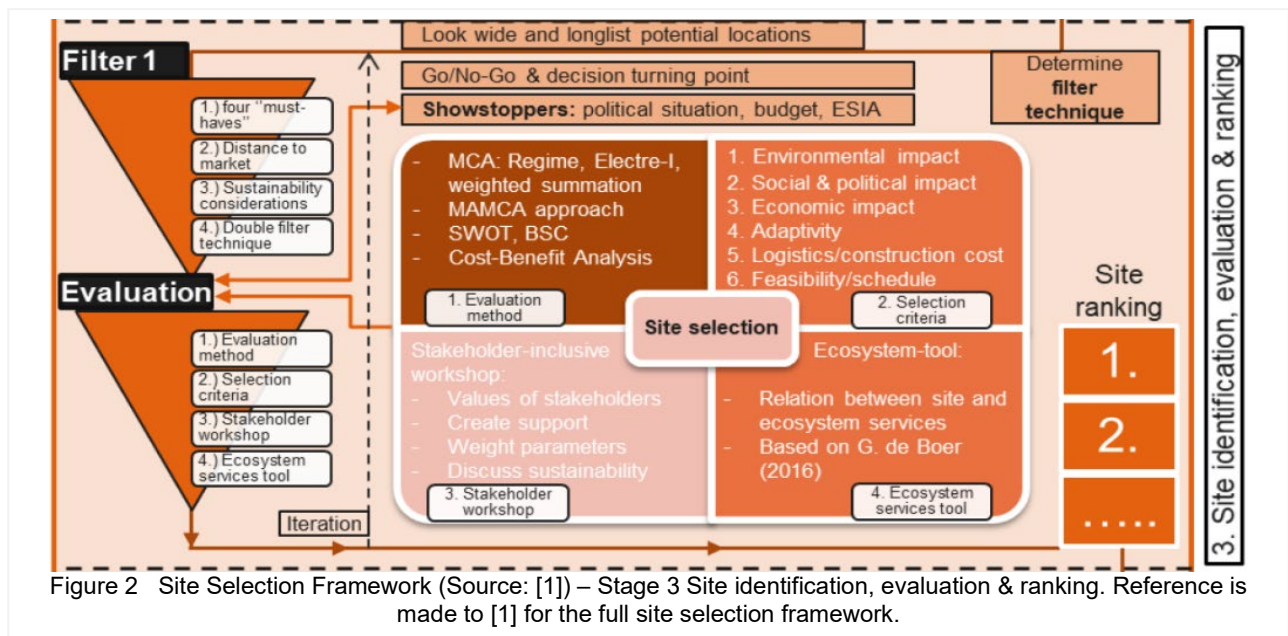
Filter 1

Look wide and longlist potential locations

Go/No-Go & decision turning point

Showstoppers: political situation, budget, ESIA

Determine filter technique

3. Site identification, evaluation & ranking

1.) four "must-haves"

2.) Distance to market

3.) Sustainability considerations

4.) Double filter technique

Evaluation

1.) Evaluation method

2.) Selection criteria

3.) Stakeholder workshop

4.) Ecosystem services tool

- MCA: Regime, Electre-I, weighted summation
- MAMCA approach
- SWOT, BSC
- Cost-Benefit Analysis

1. Evaluation method

1. Environmental impact
2. Social & political impact
3. Economic impact
4. Adaptivity
5. Logistics/construction cost
6. Feasibility/schedule

2. Selection criteria

Site selection

Stakeholder-inclusive workshop:
- Values of stakeholders
- Create support
- Weight parameters
- Discuss sustainability

3. Stakeholder workshop

Ecosystem-tool:
- Relation between site and ecosystem services
- Based on G. de Boer (2016)

4. Ecosystem services tool

Site ranking

1.

2.

.....

Iteration

Figure 2 Site Selection Framework (Source: [1]) – Stage 3 Site identification, evaluation & ranking. Reference is made to [1] for the full site selection framework.